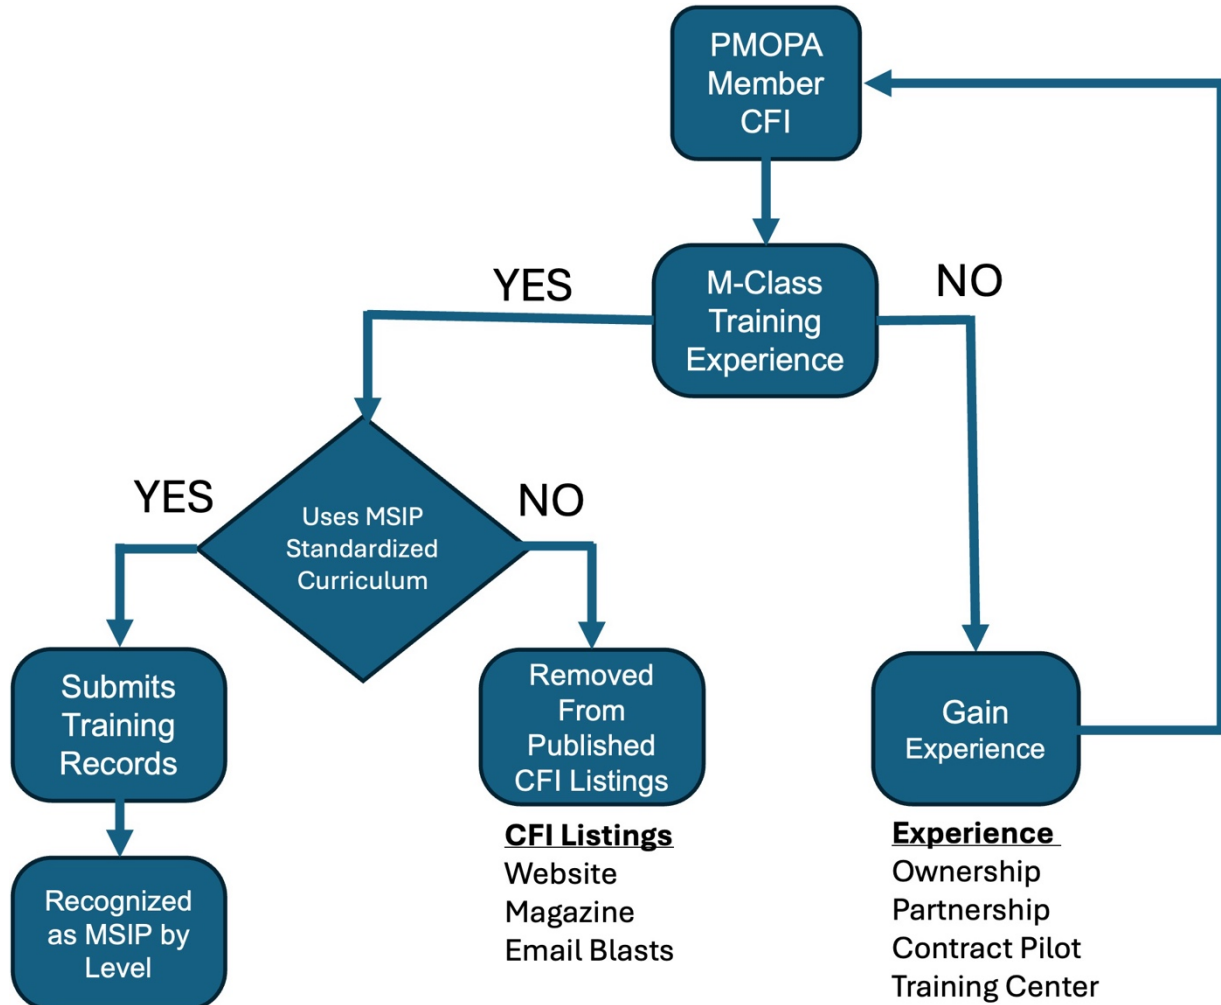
PMOPA Member CFI

YES

M-Class Training Experience

NO

YES

Uses MSIP Standardized Curriculum

NO

Submits Training Records

Removed From Published CFI Listings

Gain Experience

Recognized as MSIP by Level

**CFI Listings**
Website
Magazine
Email Blasts

**Experience**
Ownership
Partnership
Contract Pilot
Training Center